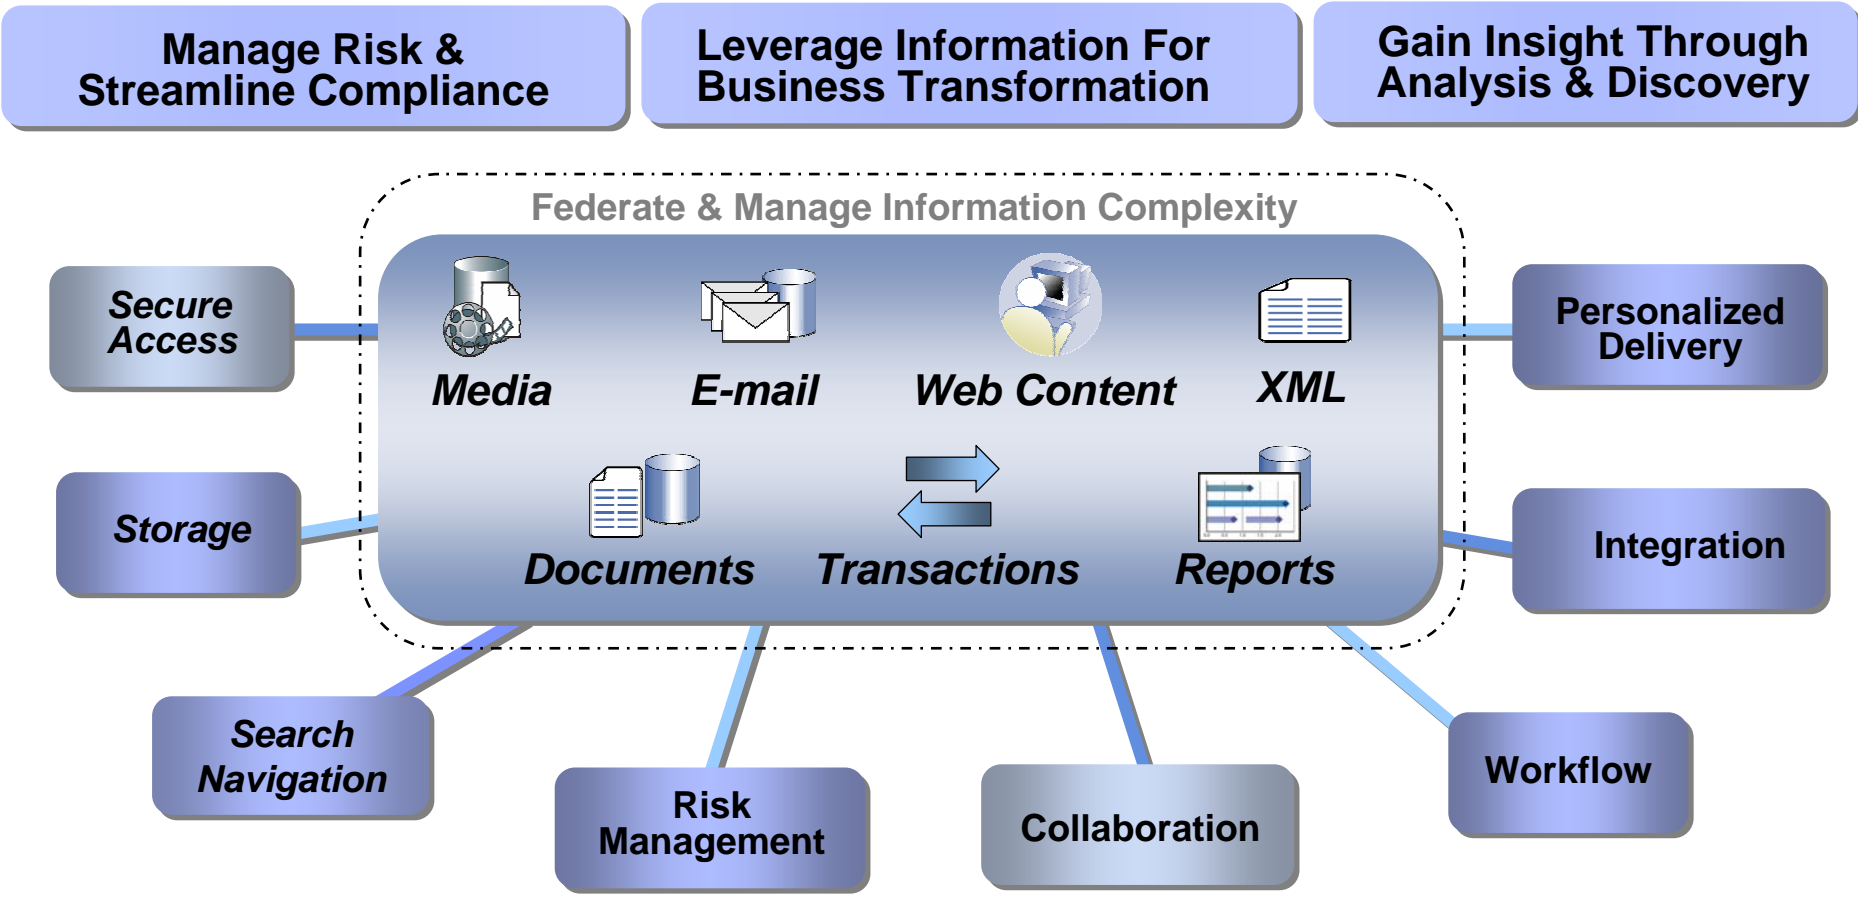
Manage Risk & Streamline Compliance

Leverage Information For Business Transformation

Gain Insight Through Analysis & Discovery

Federate & Manage Information Complexity

Secure Access

Media

E-mail

Web Content

XML

Personalized Delivery

Storage

Documents

Transactions

Reports

Integration

Search Navigation

Risk Management

Collaboration

Workflow